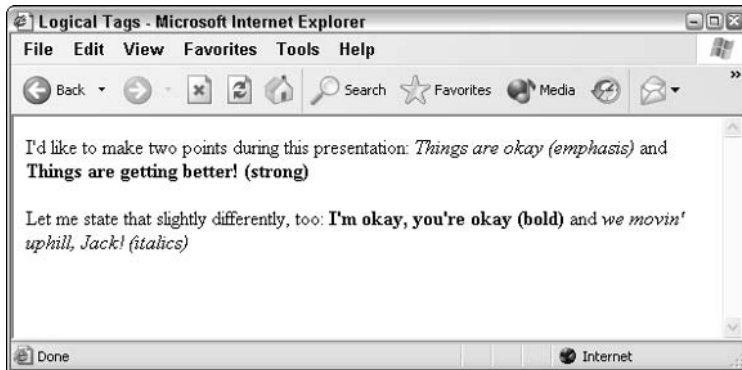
Logical Tags - Microsoft Internet Explorer

File Edit View Favorites Tools Help

Back Search Favorites Media

I'd like to make two points during this presentation: *Things are okay (emphasis)* and **Things are getting better! (strong)**

Let me state that slightly differently, too: **I'm okay, you're okay (bold)** and *we movin' uphill, Jack! (italics)*

Done Internet